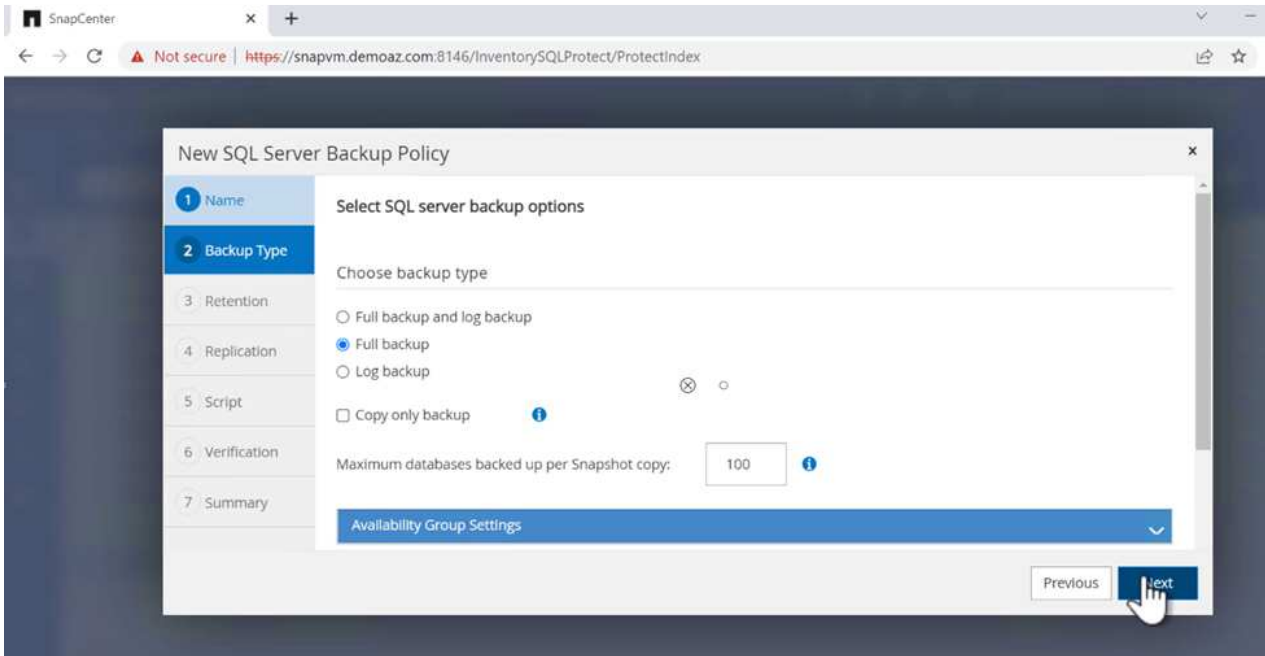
SnapCenter

Not secure | https://snapvm.demoaz.com:8146/InventorySQLProtect/ProtectIndex

New SQL Server Backup Policy

1 Name
2 Backup Type
3 Retention
4 Replication
5 Script
6 Verification
7 Summary

Select SQL server backup options

Choose backup type

Full backup and log backup
Full backup
Log backup

Copy only backup

Maximum databases backed up per Snapshot copy: 100

Availability Group Settings

Previous Next